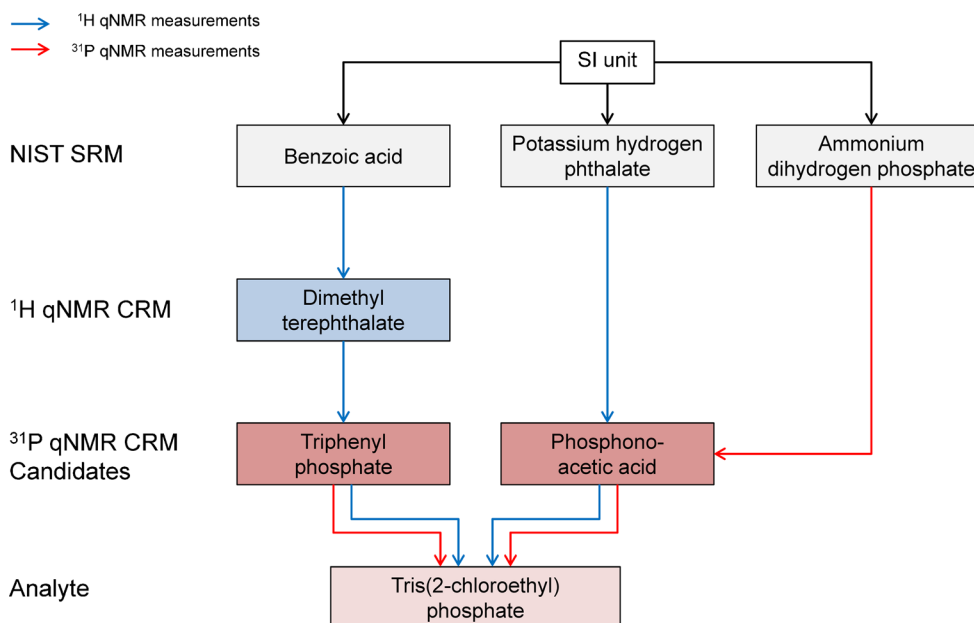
$^{1}$H qNMR measurements
$^{31}$P qNMR measurements

SI unit

NIST SRM

Benzoic acid

Potassium hydrogen phthalate

Ammonium dihydrogen phosphate

$^{1}$H qNMR CRM

Dimethyl terephthalate

$^{31}$P qNMR CRM Candidates

Triphenyl phosphate

Phosphonoacetic acid

Analyte

Tris(2-chloroethyl) phosphate